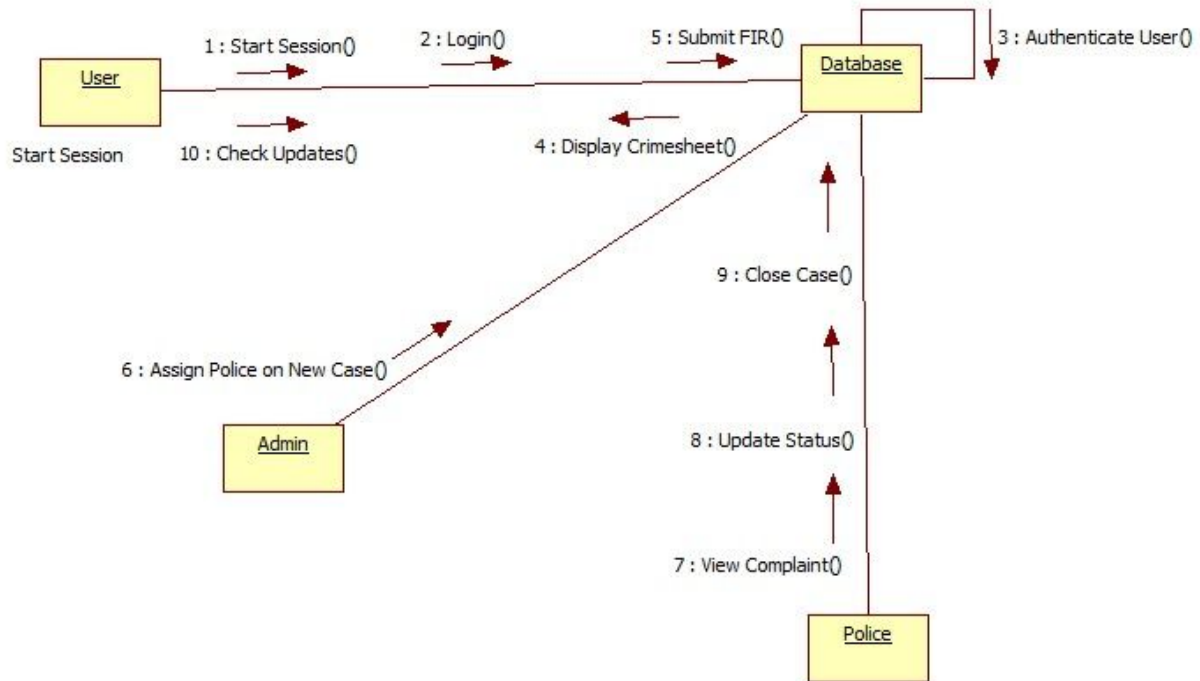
User

Start Session

1 : Start Session()

10 : Check Updates()

2 : Login()

5 : Submit FIR()

4 : Display Crimesheet()

Database

3 : Authenticate User()

9 : Close Case()

6 : Assign Police on New Case()

Admin

8 : Update Status()

7 : View Complaint()

Police